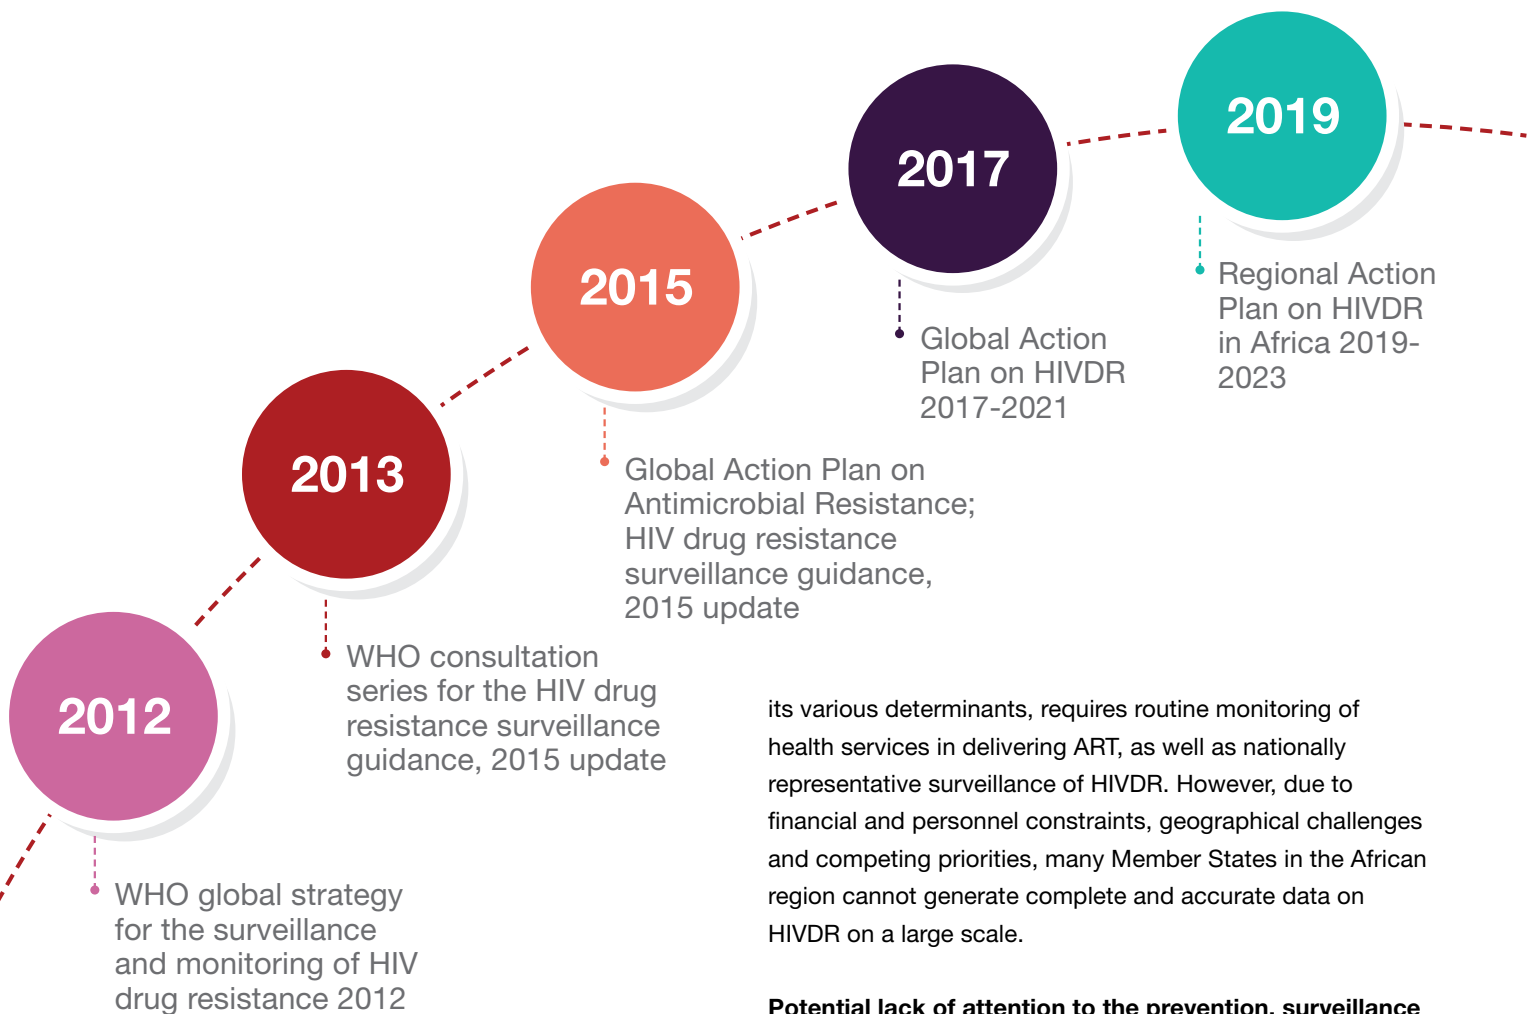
2019

Regional Action Plan on HIVDR in Africa 2019-2023

2017

Global Action Plan on HIVDR 2017-2021

2015

Global Action Plan on Antimicrobial Resistance; HIV drug resistance surveillance guidance, 2015 update

2013

WHO consultation series for the HIV drug resistance surveillance guidance, 2015 update

2012

WHO global strategy for the surveillance and monitoring of HIV drug resistance 2012

its various determinants, requires routine monitoring of health services in delivering ART, as well as nationally representative surveillance of HIVDR. However, due to financial and personnel constraints, geographical challenges and competing priorities, many Member States in the African region cannot generate complete and accurate data on HIVDR on a large scale.

**Potential lack of attention to the prevention, surveillance**